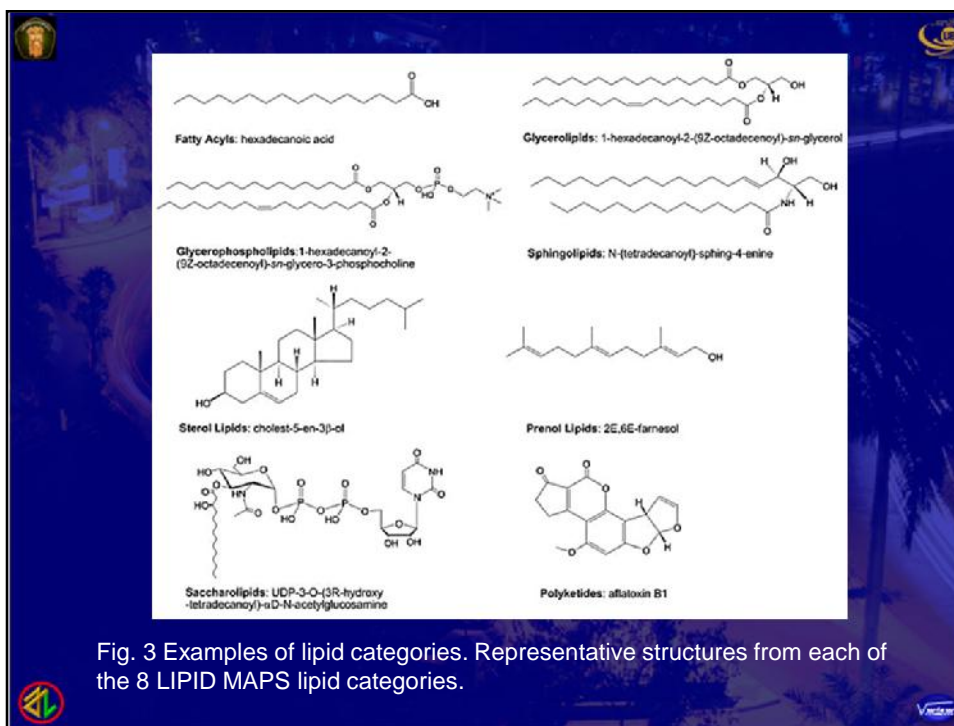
OH

O

Fatty Acyls: hexadecanoic acid

O

O

OH

H

O

Glycerolipids: 1-hexadecanoyl-2-(9Z-octadecenoyl)-sn-glycerol

O

O

H

O

P

HO

O

O

$N^+$

O

Glycerophospholipids: 1-hexadecanoyl-2-(9Z-octadecenoyl)-sn-glycero-3-phosphocholine

H

OH

OH

NH

H

O

Sphingolipids: N-(tetradecanoyl)-sphing-4-enine

H

H

H

H

HO

Sterol Lipids: cholest-5-en-3β-ol

OH

Prenol Lipids: 2E,6E-farnesol

OH

HO

O

HO

O

HN

O

O

HO

O

P

HO

O

P

HO

O

O

O

NH

N

O

O

OH

OH

Saccharolipids: UDP-3-O-(3R-hydroxy-tetradecanoyl)-αD-N-acetylglucosamine

O

O

O

H

O

O

O

H

Polyketides: aflatoxin B1

Fig. 3 Examples of lipid categories. Representative structures from each of the 8 LIPID MAPS lipid categories.